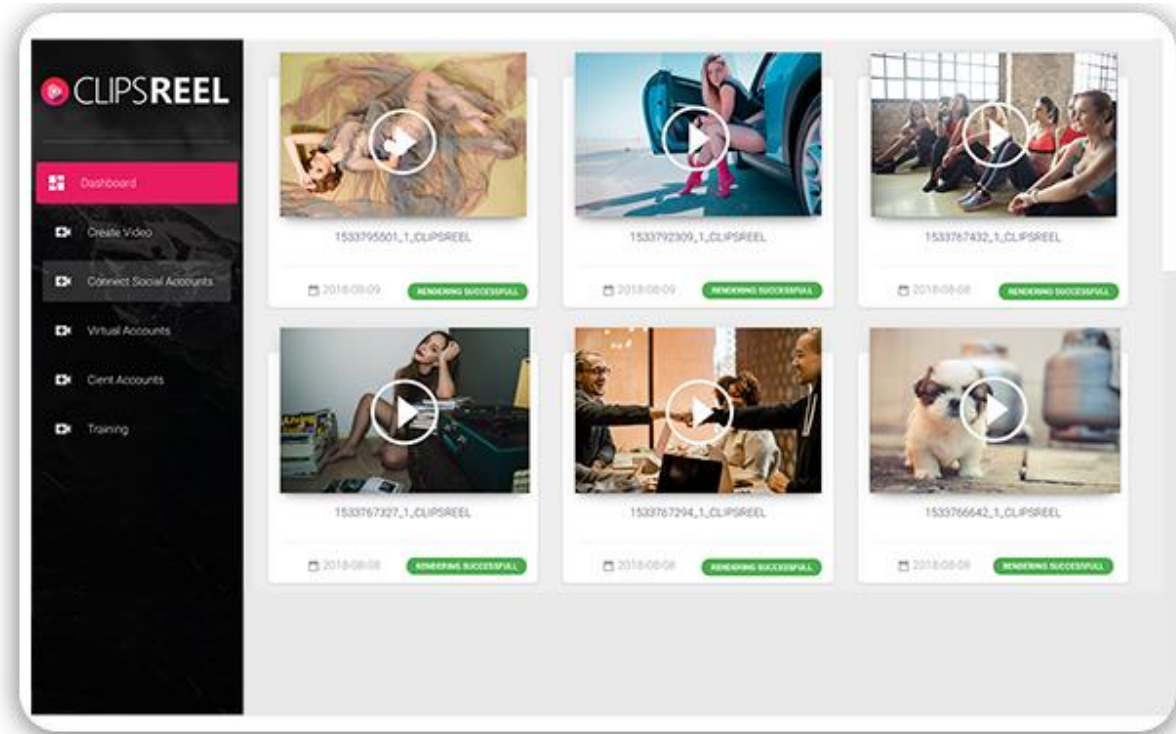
CLIPSREEL

Dashboard

Create Video

Connect Social Accounts

Virtual Accounts

Cient Accounts

Training

1533795501_1_CLIPSREEL

2018-08-09

RENDERING SUCCESSFULL

1533792309_1_CLIPSREEL

2018-08-09

RENDERING SUCCESSFULL

1533767432_1_CLIPSREEL

2018-08-08

RENDERING SUCCESSFULL

1533767327_1_CLIPSREEL

2018-08-08

RENDERING SUCCESSFULL

1533767294_1_CLIPSREEL

2018-08-08

RENDERING SUCCESSFULL

1533766642_1_CLIPSREEL

2018-08-08

RENDERING SUCCESSFULL